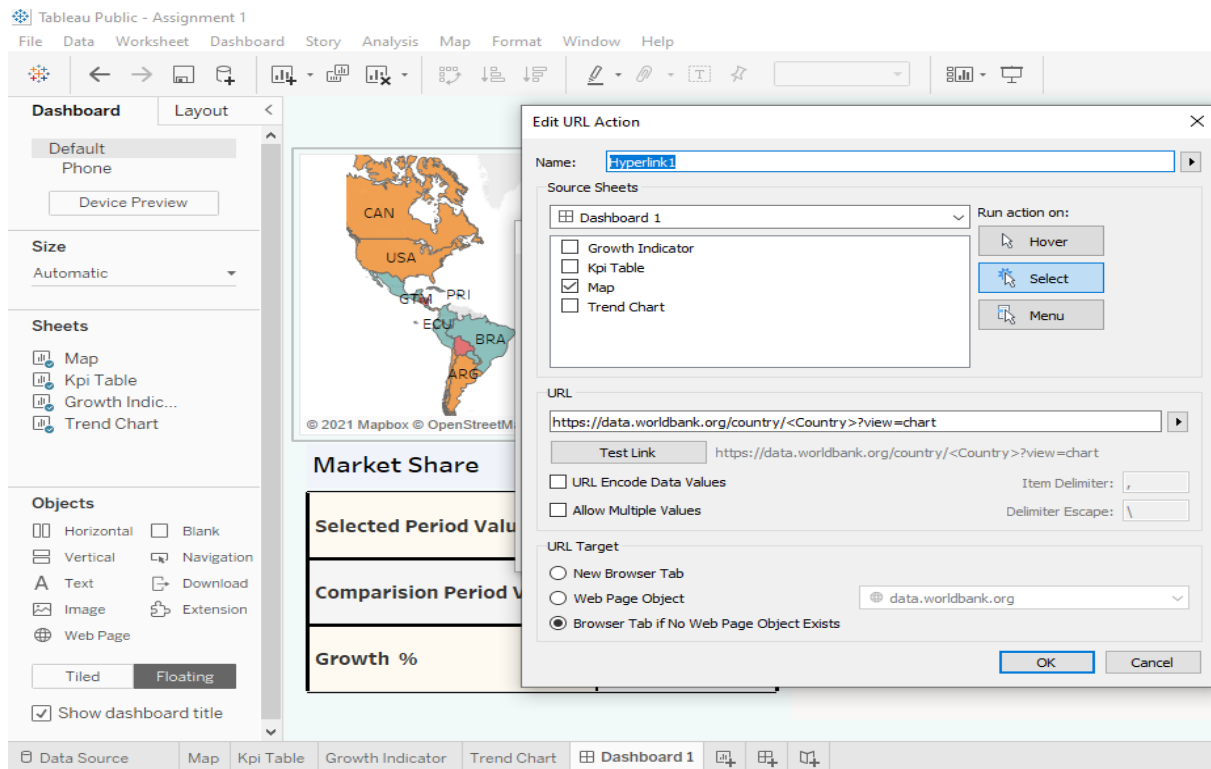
Tableau Public - Assignment 1

File Data Worksheet Dashboard Story Analysis Map Format Window Help

Dashboard Layout

Default
Phone

Device Preview

Size
Automatic

Sheets
Map
Kpi Table
Growth Indic...
Trend Chart

Objects
Horizontal
Blank
Vertical
Navigation
Text
Download
Image
Extension
Web Page

Tiled Floating

Show dashboard title

CAN
USA
GTM
PRI
ECU
BRA
ARG

© 2021 Mapbox © OpenStreetM

Market Share

Selected Period Valu

Comparision Period V

Growth %

Edit URL Action

Name: Hyperlink1

Source Sheets

Dashboard 1

Run action on:

Growth Indicator
Kpi Table
Map
Trend Chart

Hover
Select
Menu

URL

https://data.worldbank.org/country/<Country>?view=chart

Test Link https://data.worldbank.org/country/<Country>?view=chart

URL Encode Data Values
Item Delimiter: ,
Allow Multiple Values
Delimiter Escape: \

URL Target
New Browser Tab
Web Page Object
data.worldbank.org
Browser Tab if No Web Page Object Exists

OK Cancel

Data Source Map Kpi Table Growth Indicator Trend Chart Dashboard 1